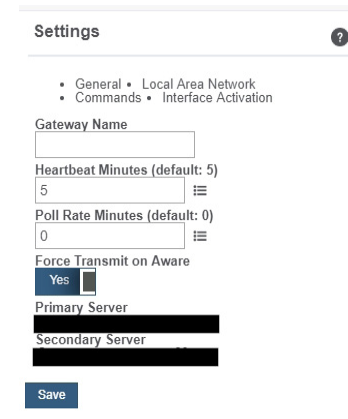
Settings

?

- General • Local Area Network
- Commands • Interface Activation

Gateway Name

Heartbeat Minutes (default: 5)

5

Poll Rate Minutes (default: 0)

0

Force Transmit on Aware

Yes

Primary Server

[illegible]

Secondary Server

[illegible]

Save